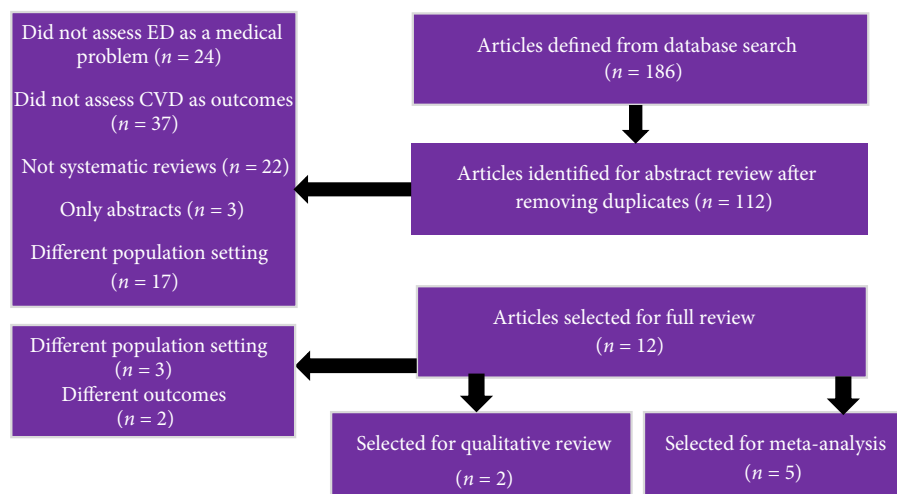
Articles defined from database search
($n = 186$)

Articles identified for abstract review after removing duplicates ($n = 112$)

Did not assess ED as a medical problem ($n = 24$)

Did not assess CVD as outcomes ($n = 37$)

Not systematic reviews ($n = 22$)

Only abstracts ($n = 3$)

Different population setting ($n = 17$)

Articles selected for full review
($n = 12$)

Different population setting ($n = 3$)
Different outcomes ($n = 2$)

Selected for qualitative review
($n = 2$)

Selected for meta-analysis
($n = 5$)